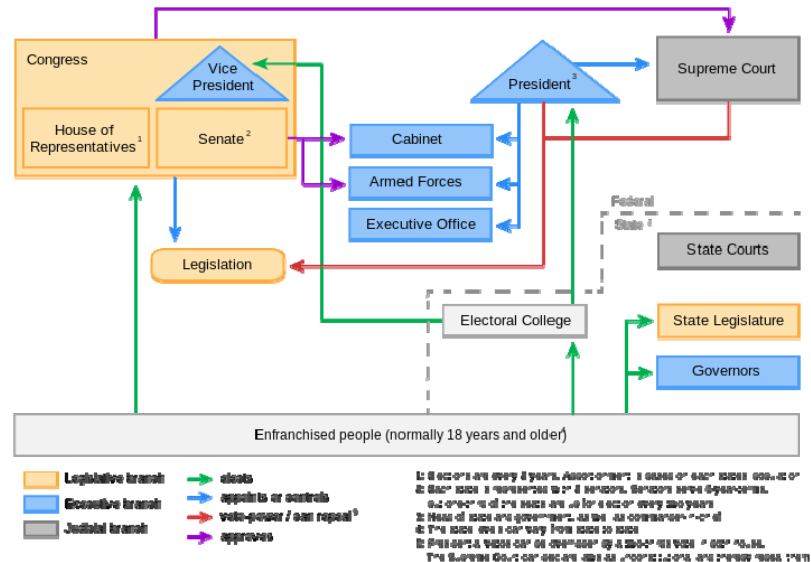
Congress

Vice President

House of Representatives $^1$

Senate $^2$

President $^3$

Supreme Court

Cabinet

Armed Forces

Executive Office

Federal

State $^4$

State Courts

Legislation

Electoral College

State Legislature

Governors

Enfranchised people (normally 18 years and older)

Legislative branch

Executive branch

Judicial branch

elects

appoints or controls

veto power / can repeal $^5$

approves

1: Elections are every 2 years. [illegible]
2: Each state is represented by 2 senators. Senators serve 6 years terms, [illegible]
3: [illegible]
4: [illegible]
5: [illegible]
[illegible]